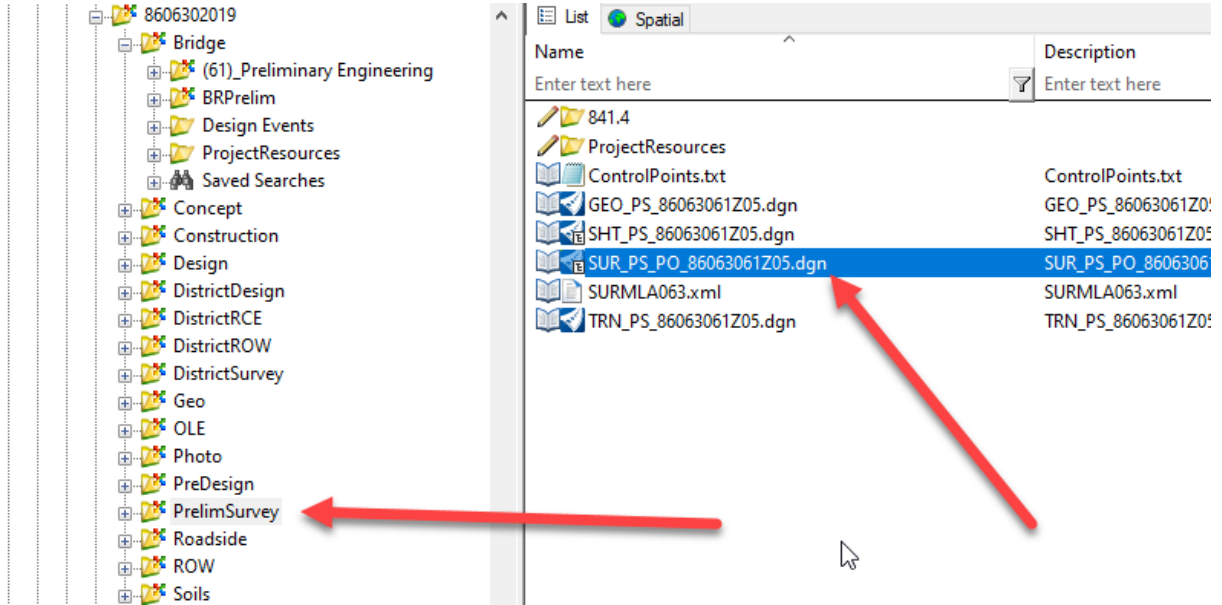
8606302019
Bridge
(61)_Preliminary Engineering
BRPrelim
Design Events
ProjectResources
Saved Searches
Concept
Construction
Design
DistrictDesign
DistrictRCE
DistrictROW
DistrictSurvey
Geo
OLE
Photo
PreDesign
PrelimSurvey
Roadside
ROW
Soils

List
Spatial

| Name | Description |
|---|---|
| Enter text here | Enter text here |
| 841.4 | |
| ProjectResources | |
| ControlPoints.txt | ControlPoints.txt |
| GEO_PS_86063061Z05.dgn | GEO_PS_86063061Z05 |
| SHT_PS_86063061Z05.dgn | SHT_PS_86063061Z05 |
| SUR_PS_PO_86063061Z05.dgn | SUR_PS_PO_8606306 |
| SURMLA063.xml | SURMLA063.xml |
| TRN_PS_86063061Z05.dgn | TRN_PS_86063061Z05 |